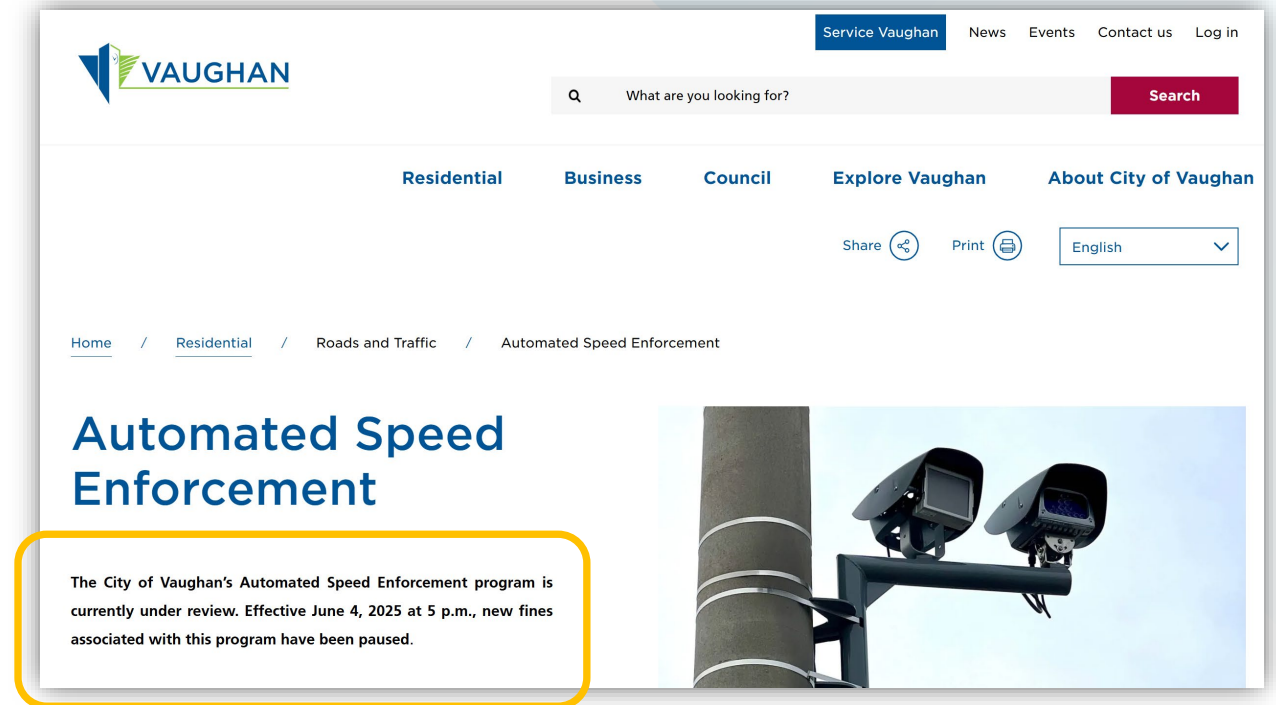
VAUGHAN

Service Vaughan News Events Contact us Log in

What are you looking for? Search

Residential Business Council Explore Vaughan About City of Vaughan

Share Print English

Home / Residential / Roads and Traffic / Automated Speed Enforcement

Automated Speed Enforcement

The City of Vaughan's Automated Speed Enforcement program is currently under review. Effective June 4, 2025 at 5 p.m., new fines associated with this program have been paused.